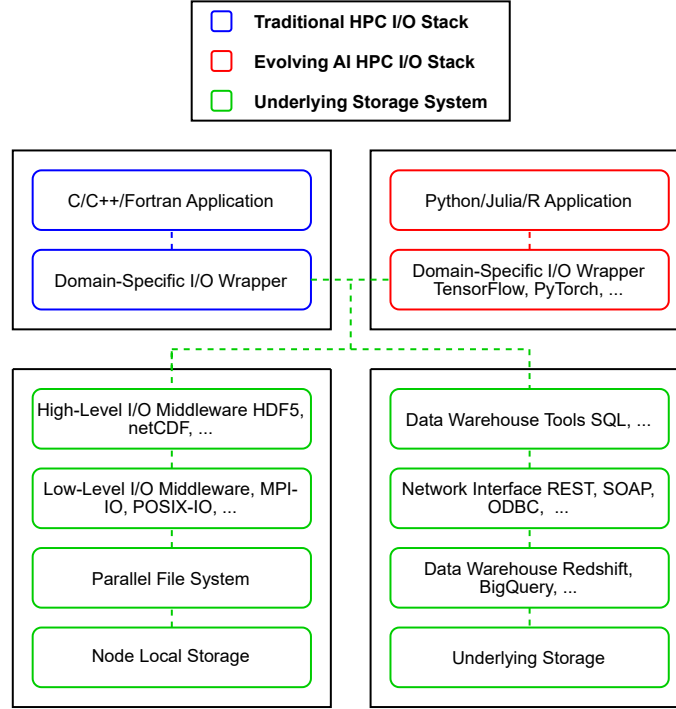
Traditional HPC I/O Stack
Evolving AI HPC I/O Stack
Underlying Storage System

C/C++/Fortran Application

Domain-Specific I/O Wrapper

Python/Julia/R Application

Domain-Specific I/O Wrapper TensorFlow, PyTorch, ...

High-Level I/O Middleware HDF5, netCDF, ...

Low-Level I/O Middleware, MPI-IO, POSIX-IO, ...

Parallel File System

Node Local Storage

Data Warehouse Tools SQL, ...

Network Interface REST, SOAP, ODBC, ...

Data Warehouse Redshift, BigQuery, ...

Underlying Storage